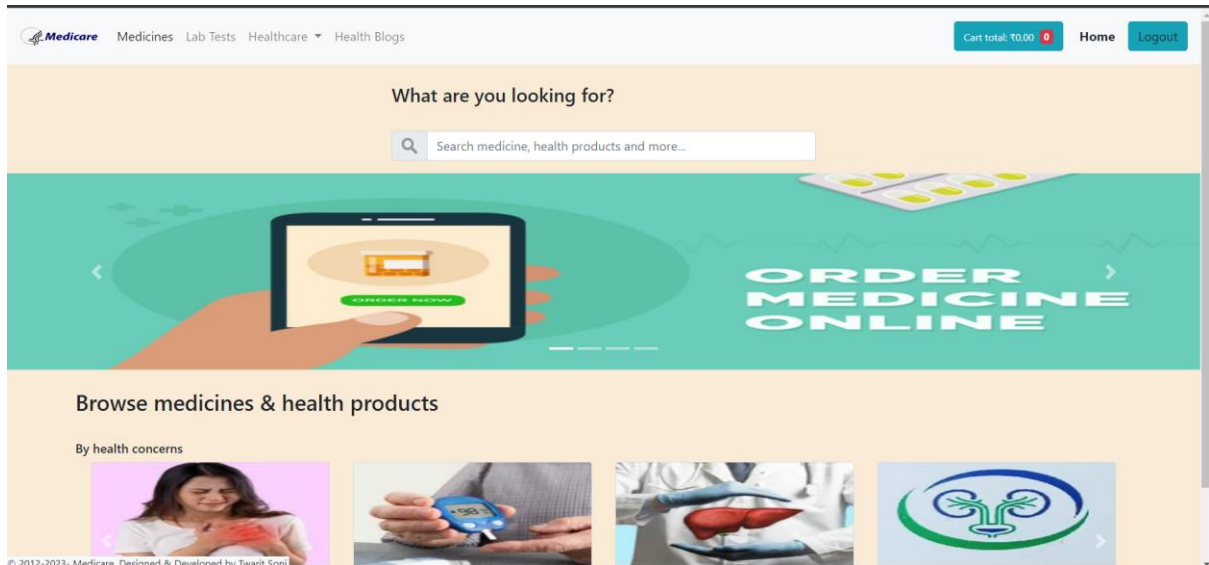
Medicare Medicines Lab Tests Healthcare ▾ Health Blogs

Cart total: ₹0.00 0 Home Logout

What are you looking for?

Search medicine, health products and more...

ORDER NOW

ORDER MEDICINE ONLINE

Browse medicines & health products

By health concerns

© 2012-2023- Medicare. Designed & Developed by Twarit Soni